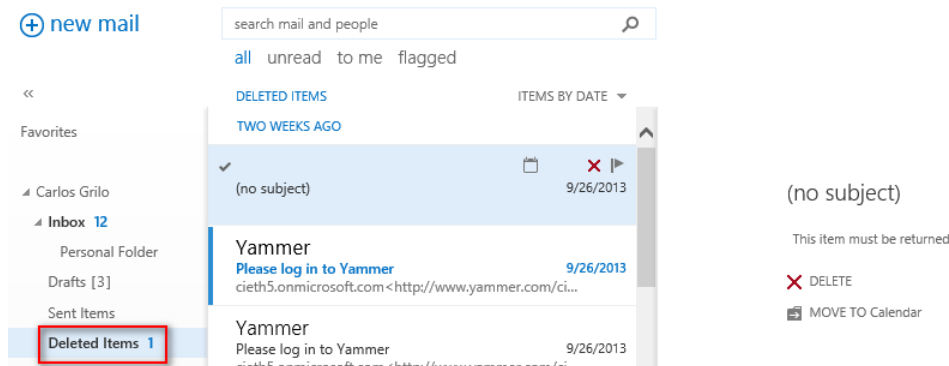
new mail

search mail and people

all unread to me flagged

«

DELETED ITEMS

ITEMS BY DATE

TWO WEEKS AGO

Favorites

Carlos Grilo

Inbox 12

Personal Folder

Drafts [3]

Sent Items

Deleted Items 1

(no subject)
9/26/2013

Yammer
Please log in to Yammer
9/26/2013
cieth5.onmicrosoft.com<http://www.yammer.com/ci...

Yammer
Please log in to Yammer
9/26/2013
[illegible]

(no subject)

This item must be returned

DELETE

MOVE TO Calendar